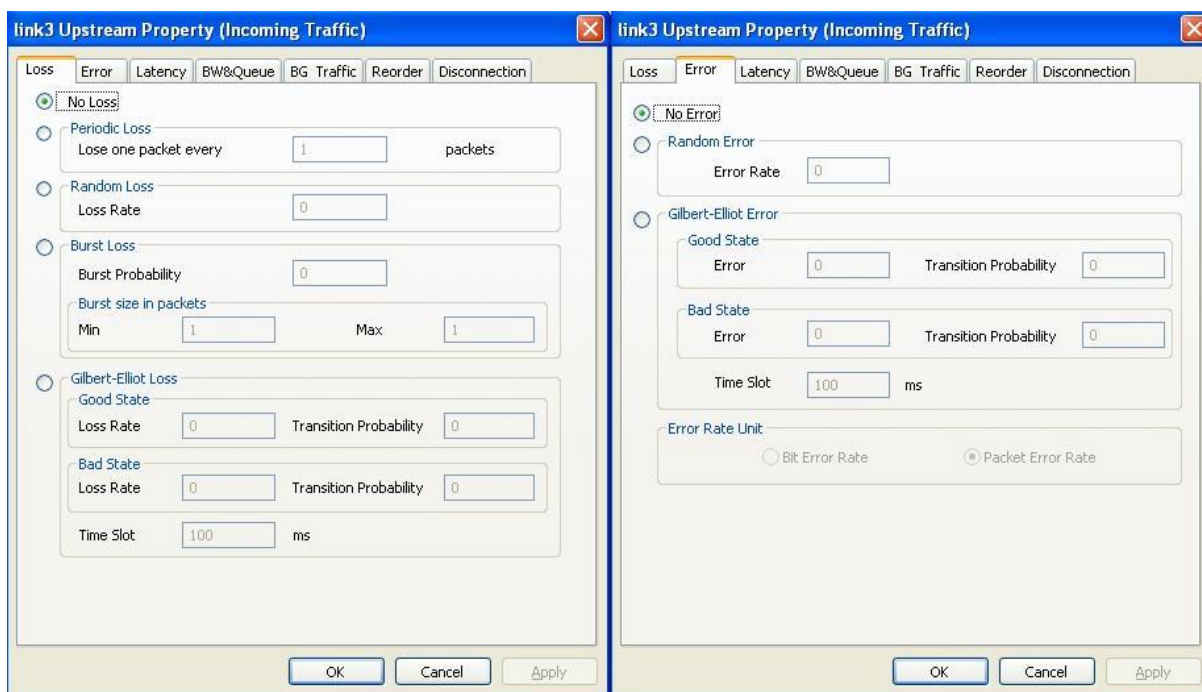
link3 Upstream Property (Incoming Traffic)

Loss | Error | Latency | BW&Queue | BG Traffic | Reorder | Disconnection

No Loss

Periodic Loss
Lose one packet every 1 packets

Random Loss
Loss Rate 0

Burst Loss
Burst Probability 0
Burst size in packets
Min 1 Max 1

Gilbert-Elliot Loss
Good State
Loss Rate 0 Transition Probability 0
Bad State
Loss Rate 0 Transition Probability 0
Time Slot 100 ms

OK Cancel Apply

link3 Upstream Property (Incoming Traffic)

Loss | Error | Latency | BW&Queue | BG Traffic | Reorder | Disconnection

No Error

Random Error
Error Rate 0

Gilbert-Elliot Error
Good State
Error 0 Transition Probability 0
Bad State
Error 0 Transition Probability 0
Time Slot 100 ms

Error Rate Unit
Bit Error Rate Packet Error Rate

OK Cancel Apply